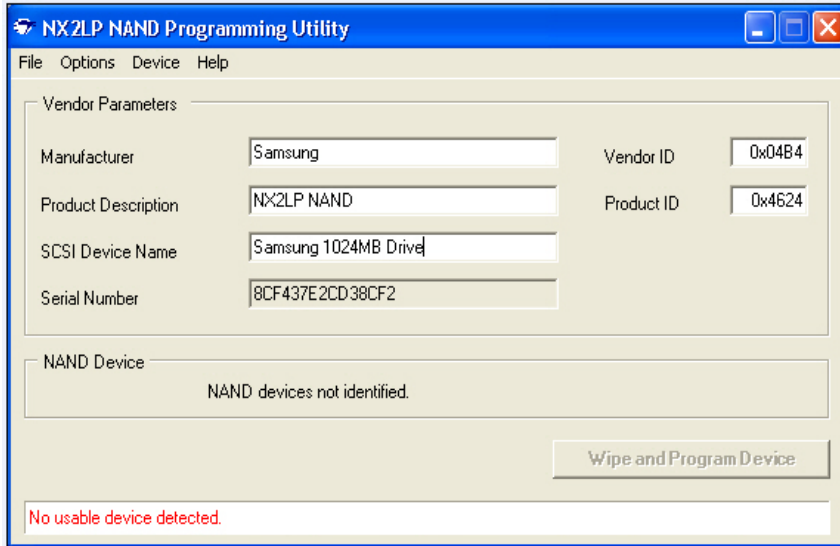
NX2LP NAND Programming Utility

File Options Device Help

Vendor Parameters

Manufacturer Samsung

Product Description NX2LP NAND

SCSI Device Name Samsung 1024MB Drive

Serial Number 8CF437E2CD38CF2

Vendor ID 0x04B4

Product ID 0x4624

NAND Device

NAND devices not identified.

Wipe and Program Device

No usable device detected.